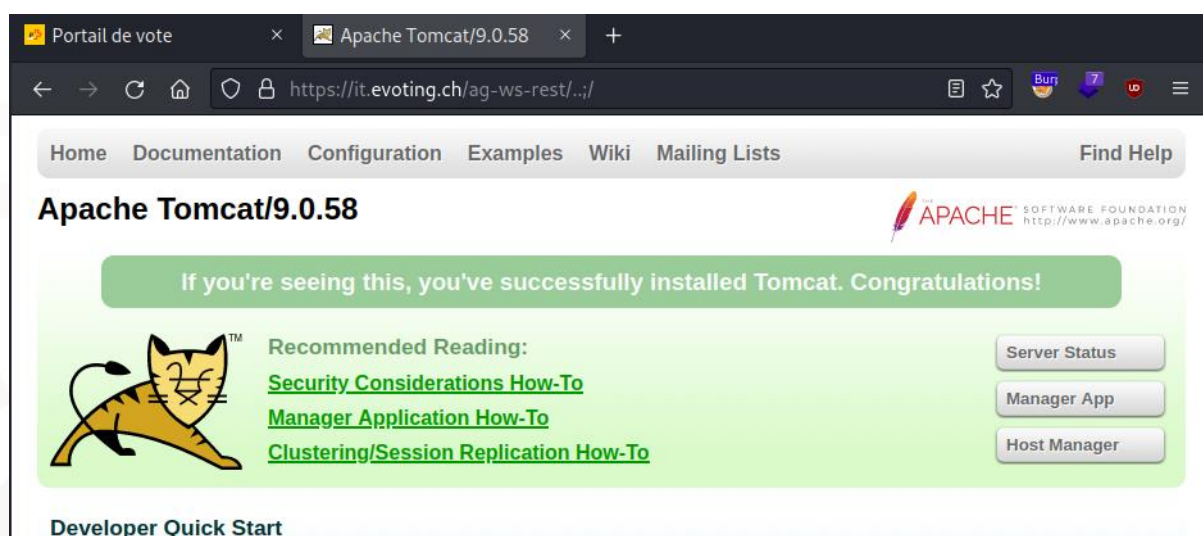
Portail de vote ×
Apache Tomcat/9.0.58 ×
+

https://it.evoting.ch/ag-ws-rest/..;/

Burp 7 uo

Home Documentation Configuration Examples Wiki Mailing Lists Find Help

Apache Tomcat/9.0.58

THE APACHE SOFTWARE FOUNDATION http://www.apache.org/

If you're seeing this, you've successfully installed Tomcat. Congratulations!

TM

Recommended Reading:
Security Considerations How-To
Manager Application How-To
Clustering/Session Replication How-To

Server Status
Manager App
Host Manager

Developer Quick Start